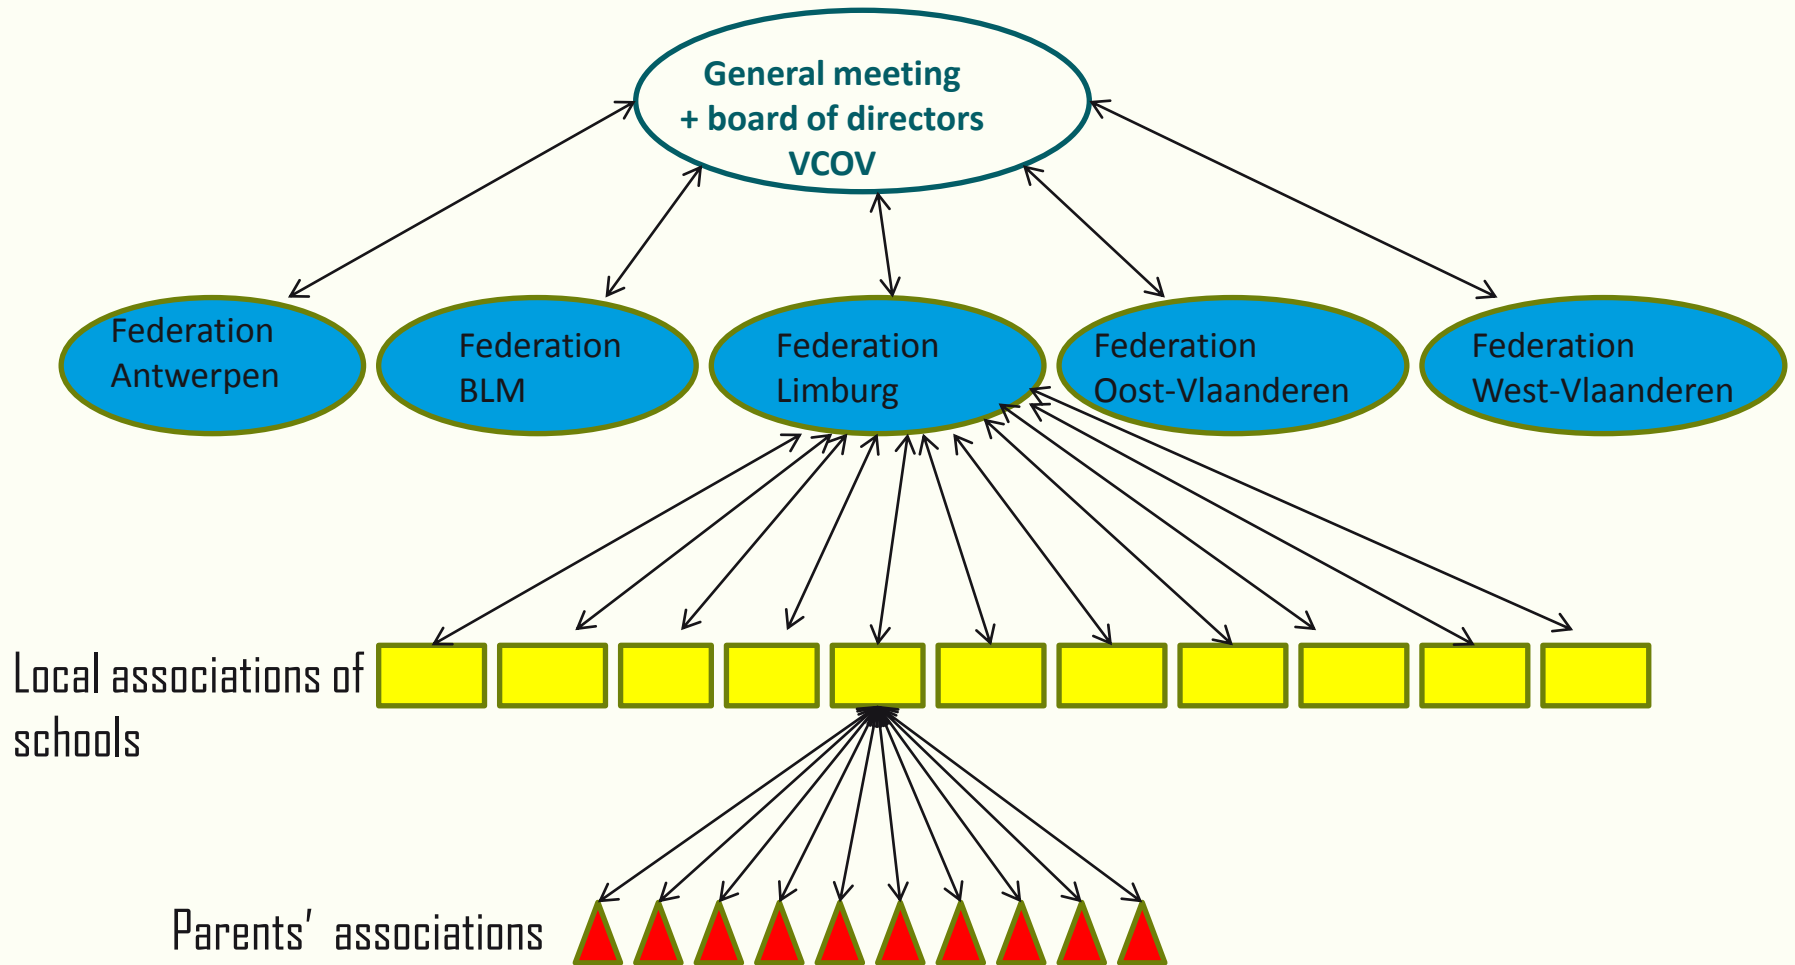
General meeting
+ board of directors
VCOV

Federation
Antwerpen

Federation
BLM

Federation
Limburg

Federation
Oost-Vlaanderen

Federation
West-Vlaanderen

Local associations of schools

Parents’ associations